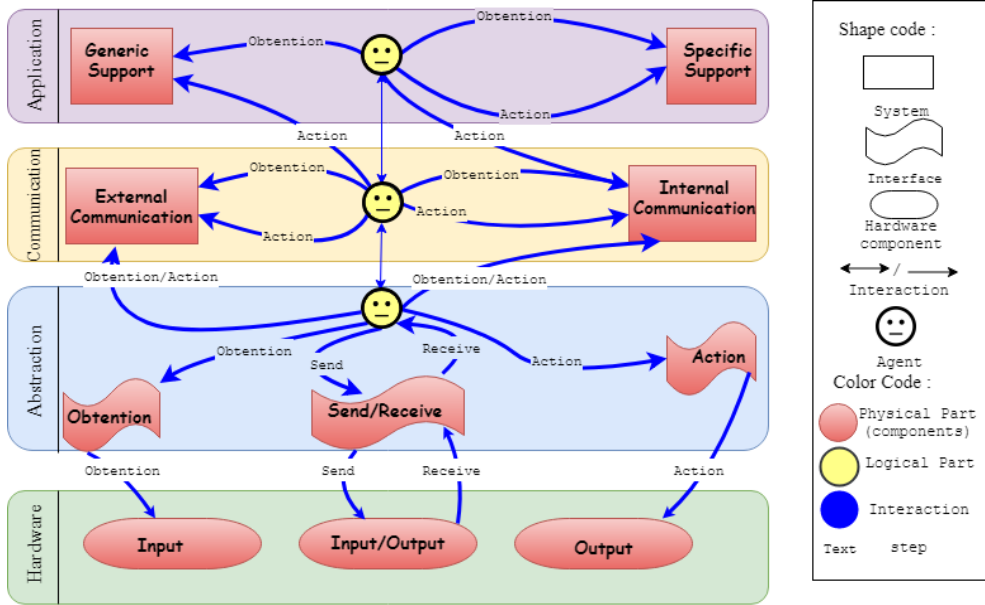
Application

Generic Support

Obtention

Obtention

Specific Support

Action

Action

Action

Communication

External Communication

Obtention

Obtention

Internal Communication

Action

Action

Obtention/Action

Obtention/Action

Abstraction

Obtention

Send

Receive

Action

Action

Obtention

Send/Receive

Obtention

Send

Receive

Action

Hardware

Input

Input/Output

Output

Shape code :

System

Interface

Hardware component

/

Interaction

Agent

Color Code :

Physical Part (components)

Logical Part

Interaction

Text step